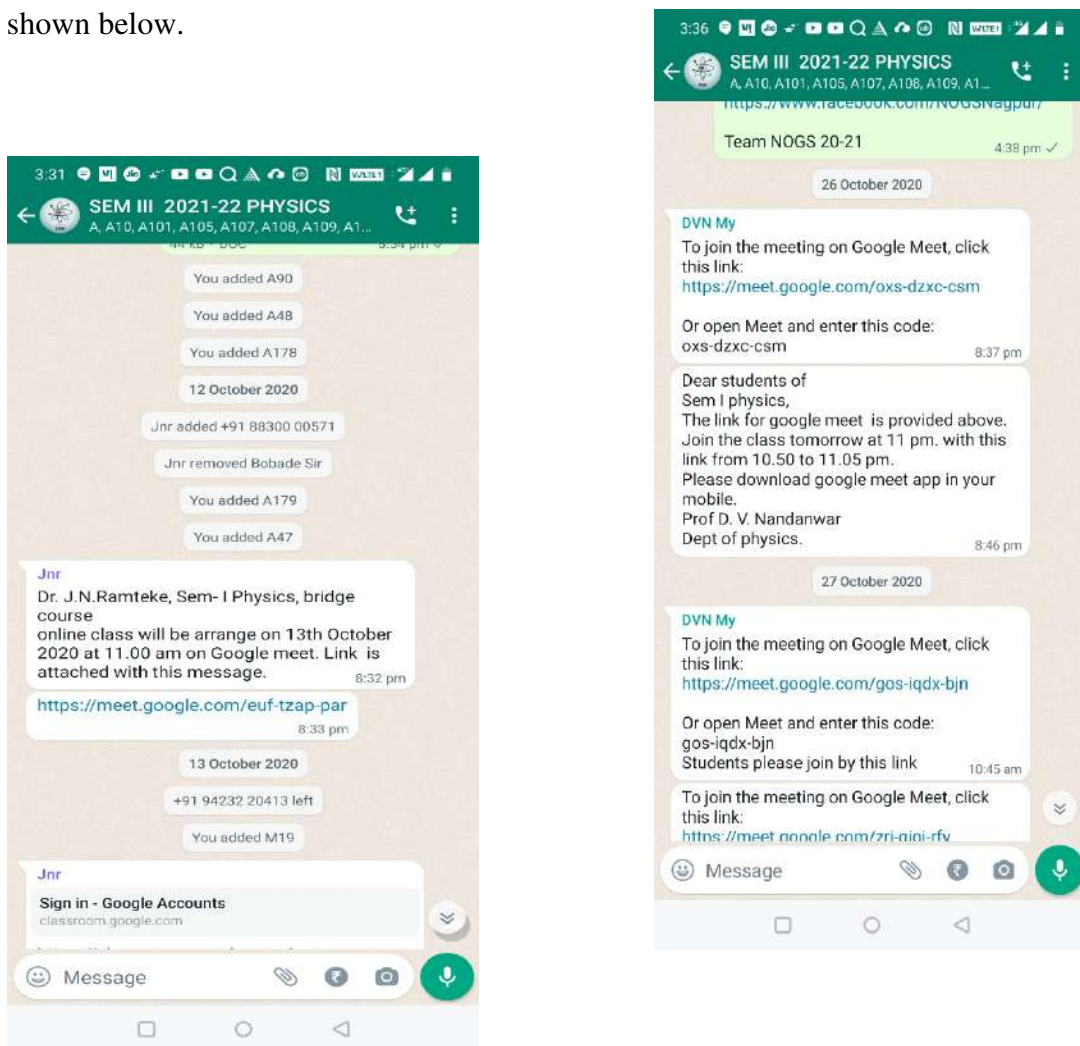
shown below.

3:31

SEM III 2021-22 PHYSICS
A, A10, A101, A105, A107, A108, A109, A1...

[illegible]

You added A90

You added A48

You added A178

12 October 2020

Jnr added +91 88300 00571

Jnr removed Bobade Sir

You added A179

You added A47

Jnr
Dr. J.N.Ramteke, Sem- I Physics, bridge course
online class will be arrange on 13th October 2020 at 11.00 am on Google meet. Link is attached with this message. 8:32 pm

https://meet.google.com/euf-tzap-par 8:33 pm

13 October 2020

+91 94232 20413 left

You added M19

Jnr
Sign in - Google Accounts
classroom.google.com

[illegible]

Message

3:36

SEM III 2021-22 PHYSICS
A, A10, A101, A105, A107, A108, A109, A1...

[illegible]

Team NOGS 20-21 4:38 pm

26 October 2020

DVN My
To join the meeting on Google Meet, click this link:
https://meet.google.com/oxs-dzxc-csm

Or open Meet and enter this code:
oxs-dzxc-csm 8:37 pm

Dear students of
Sem I physics,
The link for google meet is provided above.
Join the class tomorrow at 11 pm. with this link from 10.50 to 11.05 pm.
Please download google meet app in your mobile.
Prof D. V. Nandanwar
Dept of physics. 8:46 pm

27 October 2020

DVN My
To join the meeting on Google Meet, click this link:
https://meet.google.com/gos-iqdx-bjn

Or open Meet and enter this code:
gos-iqdx-bjn
Students please join by this link 10:45 am

To join the meeting on Google Meet, click this link:
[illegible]

Message